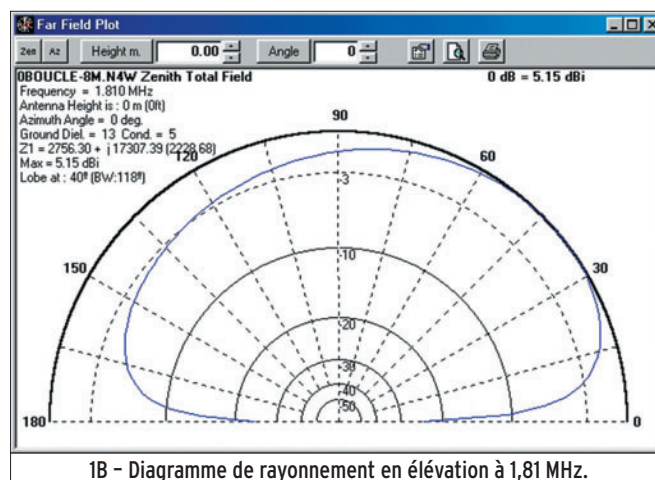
Far Field Plot

Zen Az Height m. 0.00 Angle 0

0BOUCLE-8M.N4W Zenith Total Field
Frequency = 1.810 MHz
Antenna Height is : 0 m (0ft)
Azimuth Angle = 0 deg.
Ground Diel. = 13 Cond. = 5
Z1 = 2756.30 + j 17307.39 (2228.68)
Max = 5.15 dBi
Lobe at : 40º (BW:118º)

0 dB = 5.15 dBi

90
120
60
150
30
180
0
-3
-10
-20
-30
-40
-50

1B – Diagramme de rayonnement en élévation à 1,81 MHz.